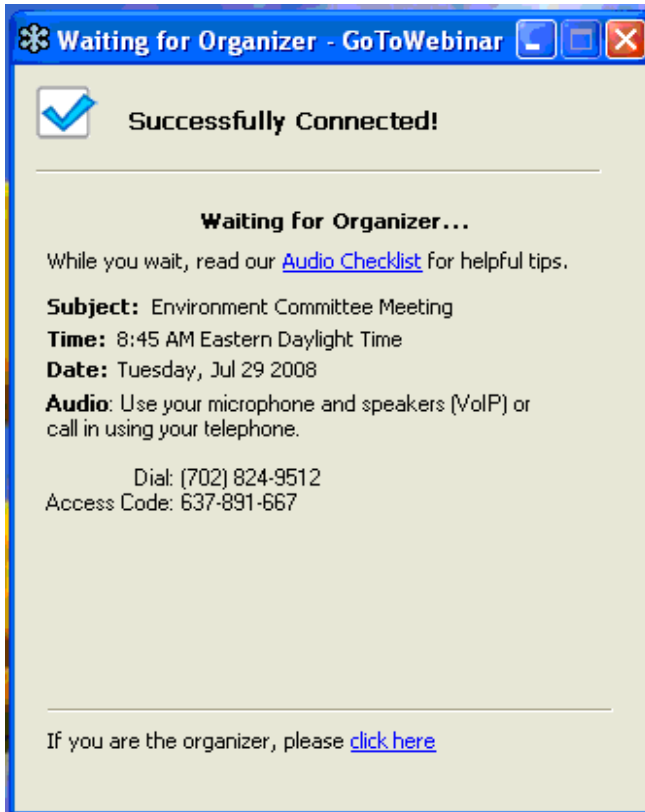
Waiting for Organizer - GoToWebinar

Successfully Connected!

Waiting for Organizer...

While you wait, read our Audio Checklist for helpful tips.

Subject: Environment Committee Meeting
Time: 8:45 AM Eastern Daylight Time
Date: Tuesday, Jul 29 2008
Audio: Use your microphone and speakers (VoIP) or call in using your telephone.

Dial: (702) 824-9512
Access Code: 637-891-667

If you are the organizer, please click here